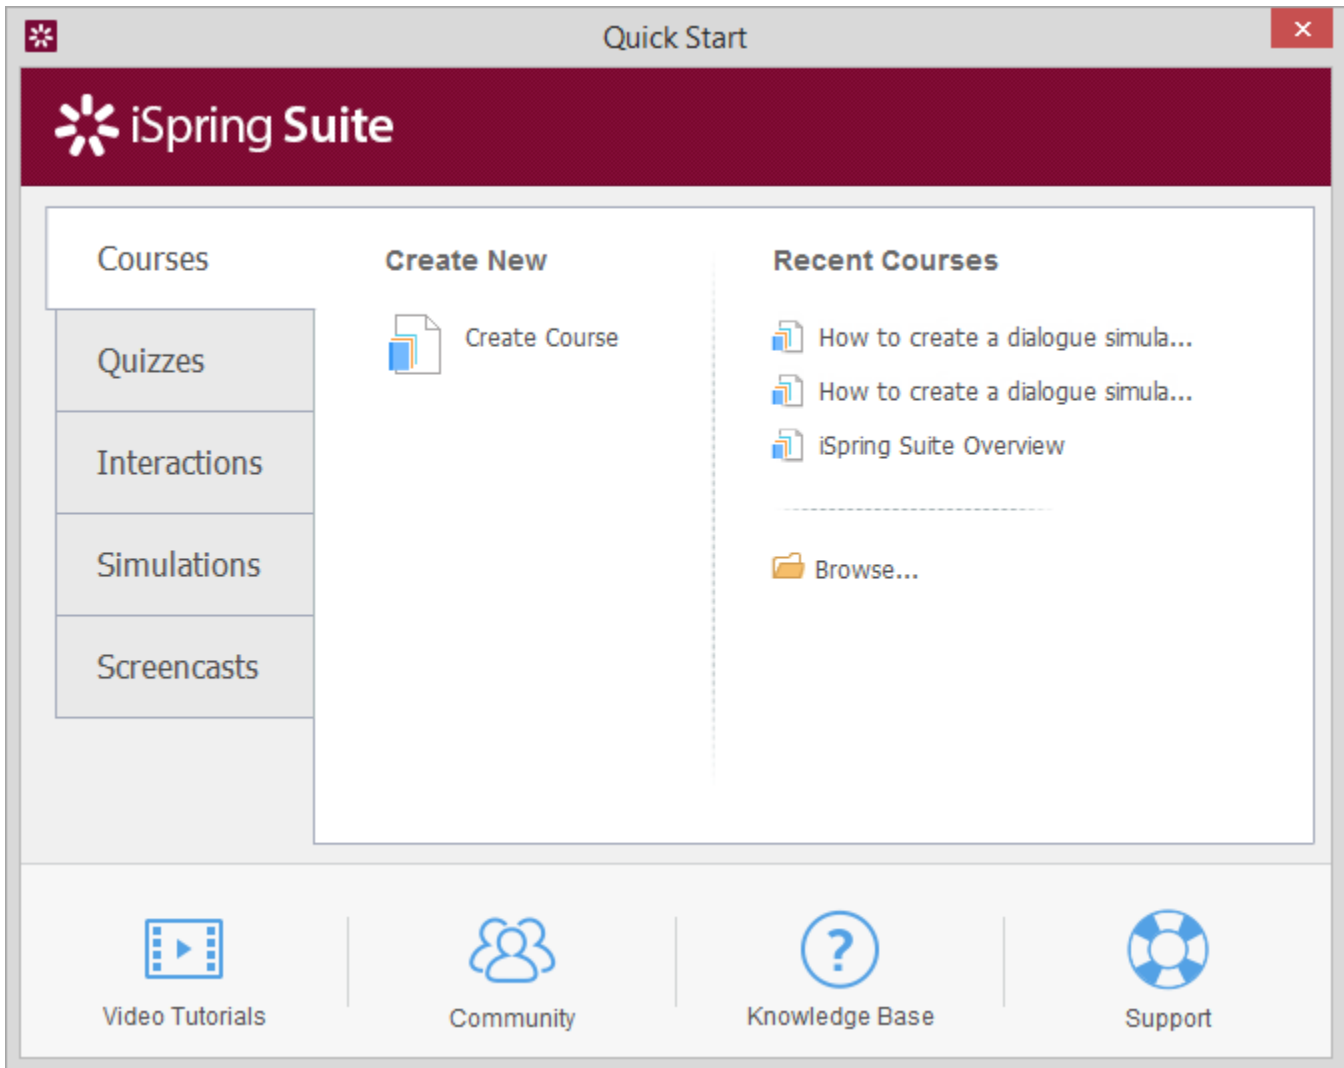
Quick Start

×

iSpring Suite

Courses

Quizzes

Interactions

Simulations

Screencasts

Create New

Create Course

Recent Courses

How to create a dialogue simula...

How to create a dialogue simula...

iSpring Suite Overview

Browse...

Video Tutorials

Community

Knowledge Base

Support